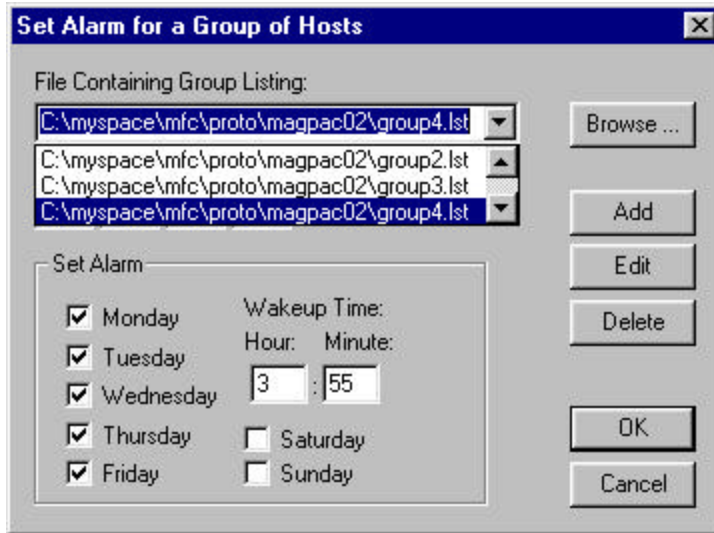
Set Alarm for a Group of Hosts

File Containing Group Listing:

C:\myspace\mfc\proto\magpac02\group4.lst

C:\myspace\mfc\proto\magpac02\group2.lst
C:\myspace\mfc\proto\magpac02\group3.lst
C:\myspace\mfc\proto\magpac02\group4.lst

Browse ...

Add

Edit

Delete

Set Alarm

Monday
Tuesday
Wednesday
Thursday
Friday

Wakeup Time:
Hour: Minute:
3 : 55

Saturday
Sunday

OK

Cancel